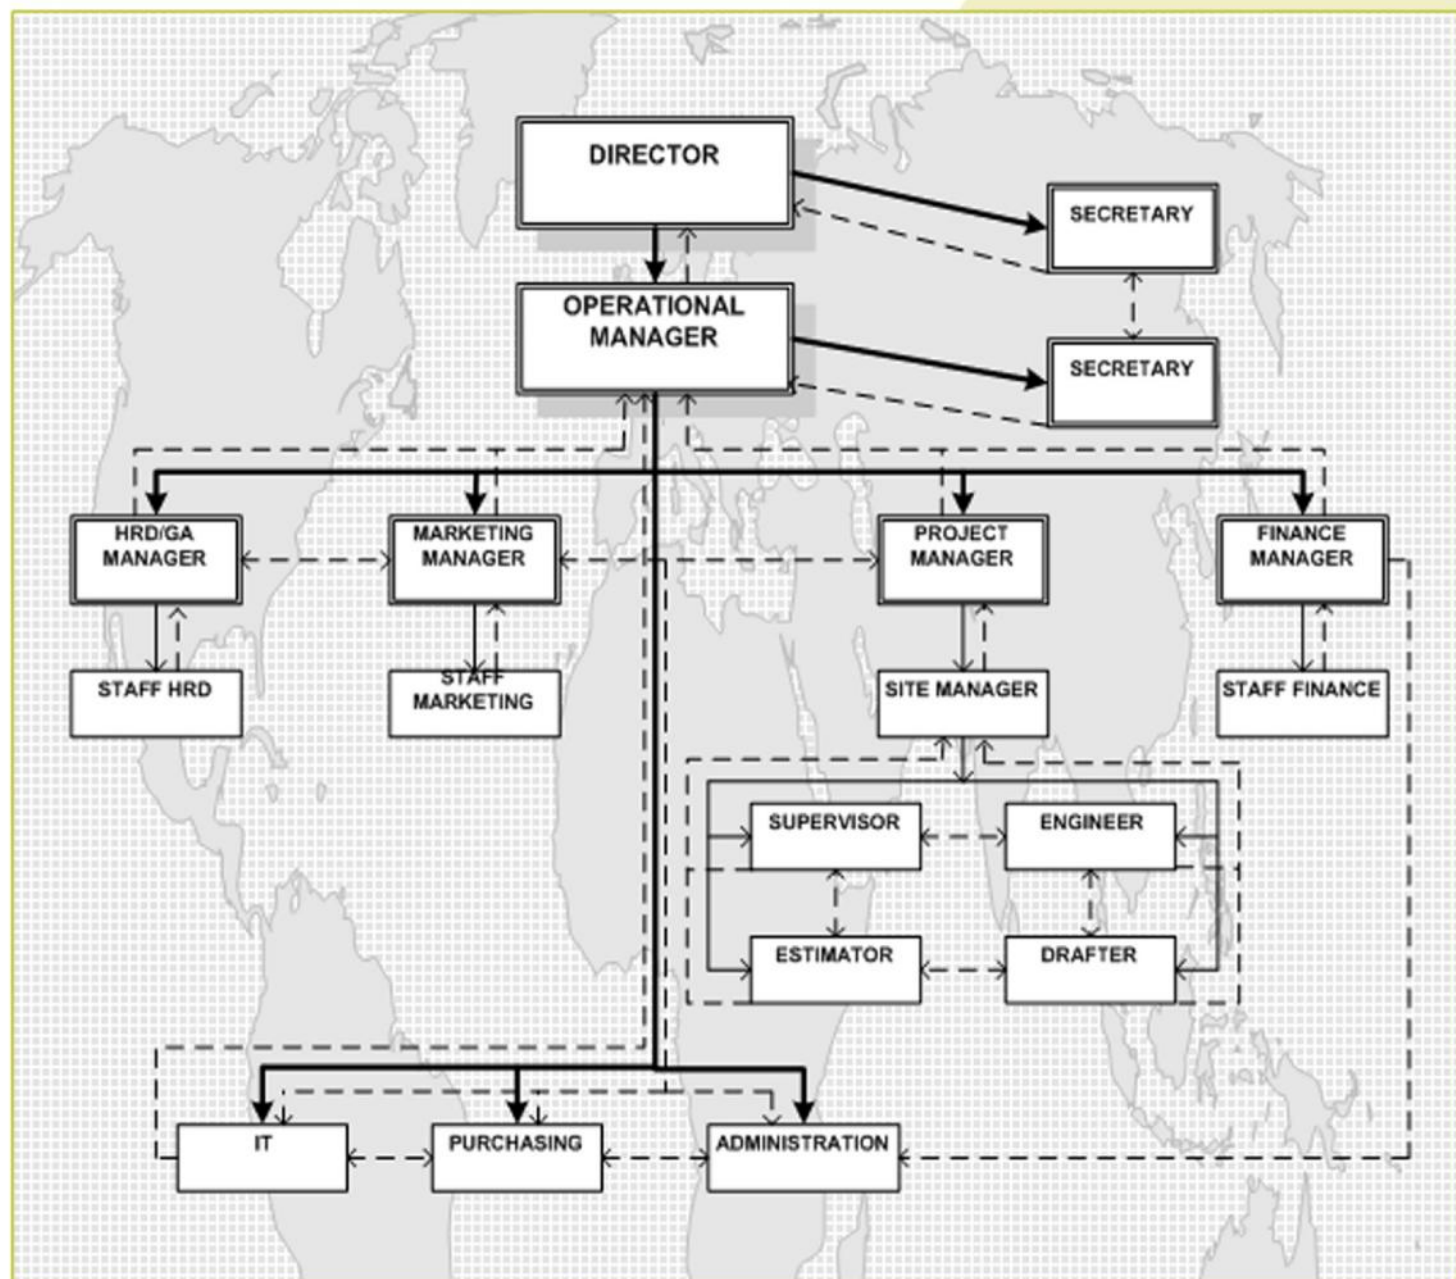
DIRECTOR

SECRETARY

OPERATIONAL MANAGER

SECRETARY

HRD/GA MANAGER

MARKETING MANAGER

PROJECT MANAGER

FINANCE MANAGER

STAFF HRD

STAFF MARKETING

SITE MANAGER

STAFF FINANCE

SUPERVISOR

ENGINEER

ESTIMATOR

DRAFTER

IT

PURCHASING

ADMINISTRATION